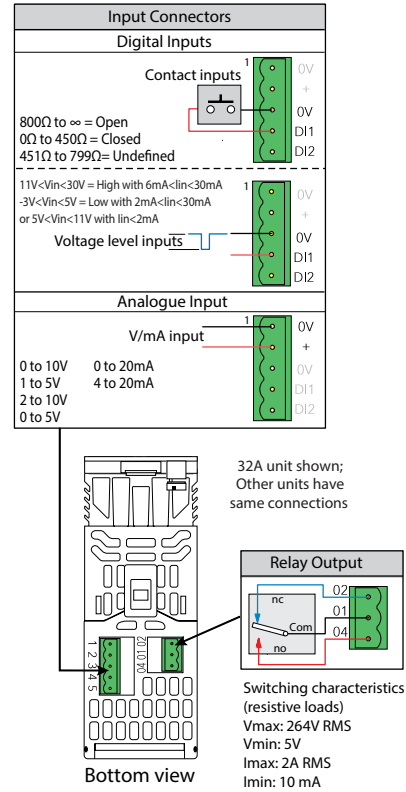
Input Connectors

Digital Inputs

Contact inputs

1

0V
+
0V
DI1
DI2

800Ω to ∞ = Open
0Ω to 450Ω = Closed
451Ω to 799Ω= Undefined

11V<Vin<30V = High with 6mA<Iin<30mA
-3V<Vin<5V = Low with 2mA<Iin<30mA
or 5V<Vin<11V with Iin<2mA

1

Voltage level inputs

0V
+
0V
DI1
DI2

Analogue Input

1

V/mA input

0V
+
0V
DI1
DI2

0 to 10V
1 to 5V
2 to 10V
0 to 5V

0 to 20mA
4 to 20mA

32A unit shown;
Other units have
same connections

Relay Output

nc
02
01
Com
04
no

1 2 3 4 5

04 01 02

Switching characteristics
(resistive loads)
Vmax: 264V RMS
Vmin: 5V
Imax: 2A RMS
Imin: 10 mA

Bottom view